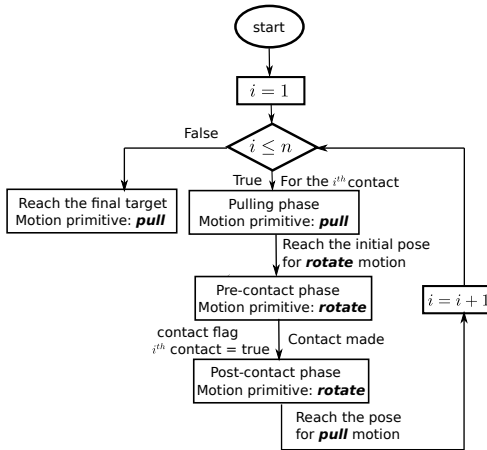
start

$i = 1$

False

$i \leq n$

Reach the final target
Motion primitive: ***pull***

True

For the $i^{th}$ contact

Pulling phase
Motion primitive: ***pull***

Reach the initial pose for ***rotate*** motion

Pre-contact phase
Motion primitive: ***rotate***

$i = i + 1$

contact flag
$i^{th}$ contact = true

Contact made

Post-contact phase
Motion primitive: ***rotate***

Reach the pose for ***pull*** motion